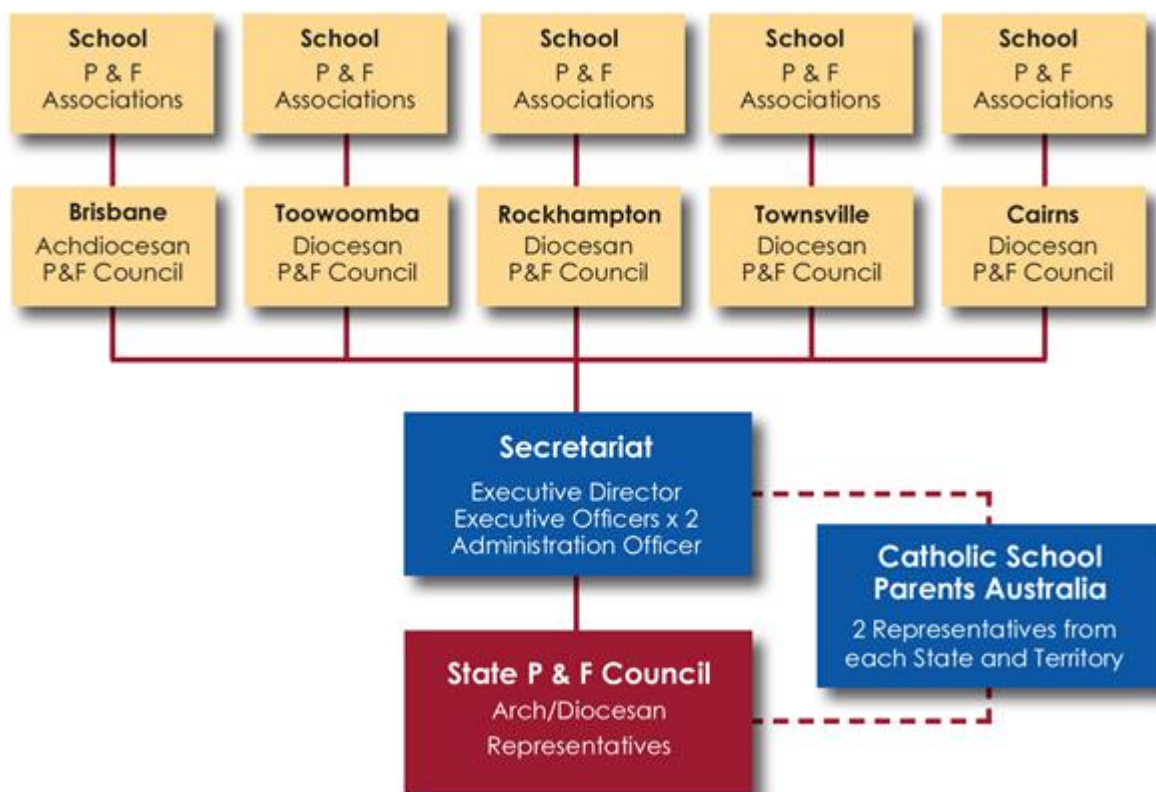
School
P & F
Associations

School
P & F
Associations

School
P & F
Associations

School
P & F
Associations

School
P & F
Associations

Brisbane
Achdiocesan
P&F Council

Toowoomba
Diocesan
P&F Council

Rockhampton
Diocesan
P&F Council

Townsville
Diocesan
P&F Council

Cairns
Diocesan
P&F Council

Secretariat
Executive Director
Executive Officers x 2
Administration Officer

Catholic School
Parents Australia
2 Representatives from
each State and Territory

State P & F Council
Arch/Diocesan
Representatives